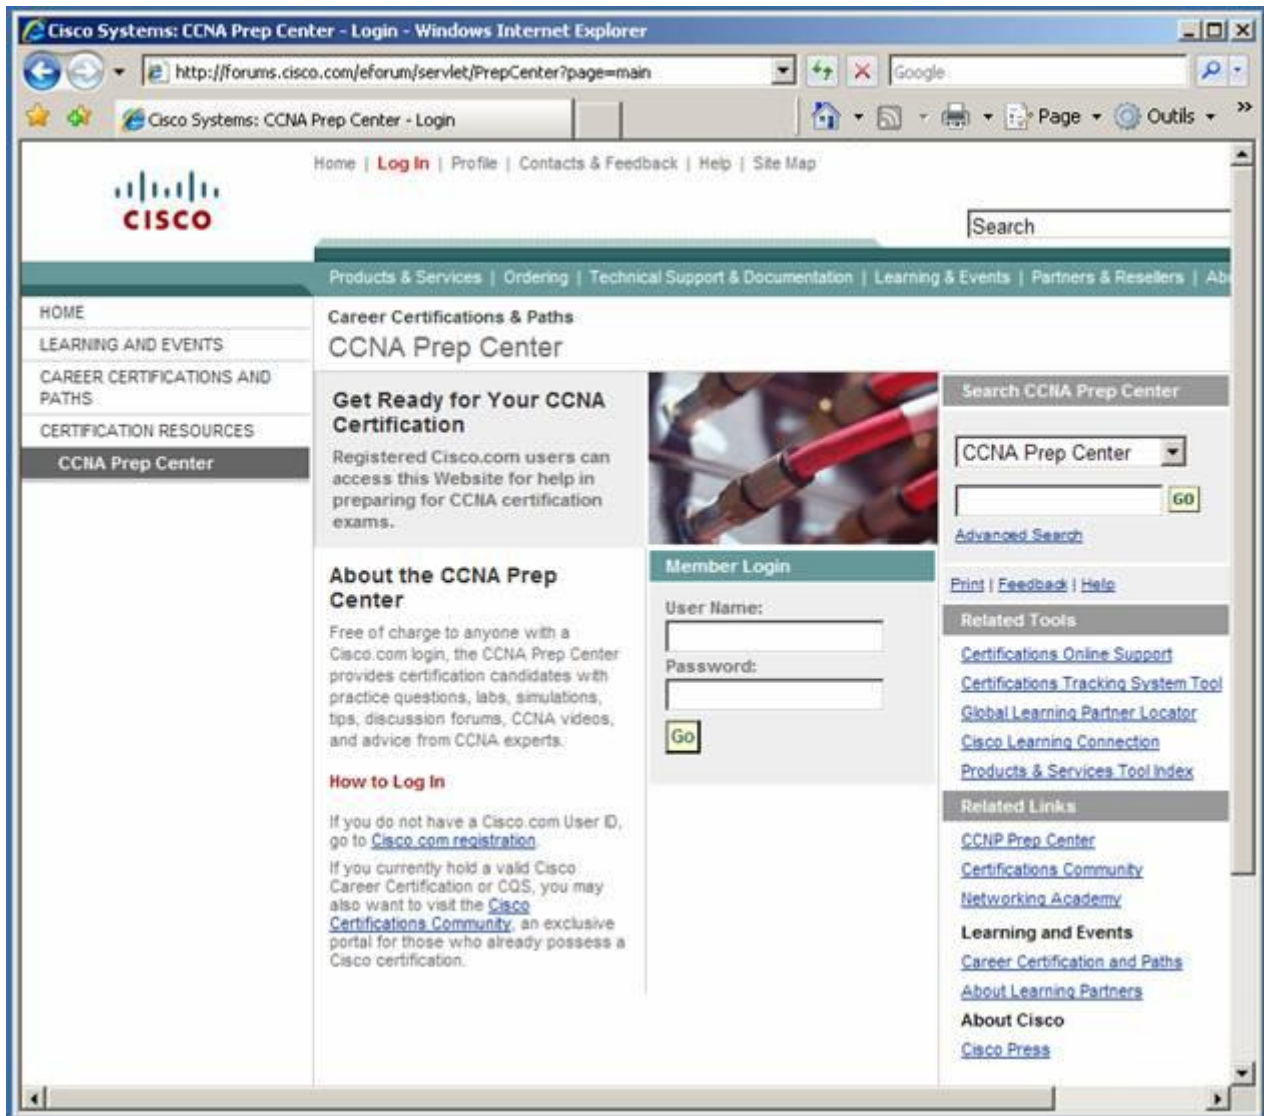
Cisco Systems: CCNA Prep Center - Login - Windows Internet Explorer

http://forums.cisco.com/eforum/servlet/PrepCenter?page=main

Google

Cisco Systems: CCNA Prep Center - Login

Page Outils

CISCO

Home | Log In | Profile | Contacts & Feedback | Help | Site Map

Search

Products & Services | Ordering | Technical Support & Documentation | Learning & Events | Partners & Resellers | Ab

HOME

LEARNING AND EVENTS

CAREER CERTIFICATIONS AND PATHS

CERTIFICATION RESOURCES

CCNA Prep Center

Career Certifications & Paths

CCNA Prep Center

Get Ready for Your CCNA Certification

Registered Cisco.com users can access this Website for help in preparing for CCNA certification exams.

About the CCNA Prep Center

Free of charge to anyone with a Cisco.com login, the CCNA Prep Center provides certification candidates with practice questions, labs, simulations, tips, discussion forums, CCNA videos, and advice from CCNA experts.

How to Log In

If you do not have a Cisco.com User ID, go to Cisco.com registration.

If you currently hold a valid Cisco Career Certification or CQS, you may also want to visit the Cisco Certifications Community, an exclusive portal for those who already possess a Cisco certification.

Member Login

User Name:

Password:

Go

Search CCNA Prep Center

CCNA Prep Center

GO

Advanced Search

Print | Feedback | Help

Related Tools

Certifications Online Support

Certifications Tracking System Tool

Global Learning Partner Locator

Cisco Learning Connection

Products & Services Tool Index

Related Links

CCNP Prep Center

Certifications Community

Networking Academy

Learning and Events

Career Certification and Paths

About Learning Partners

About Cisco

Cisco Press